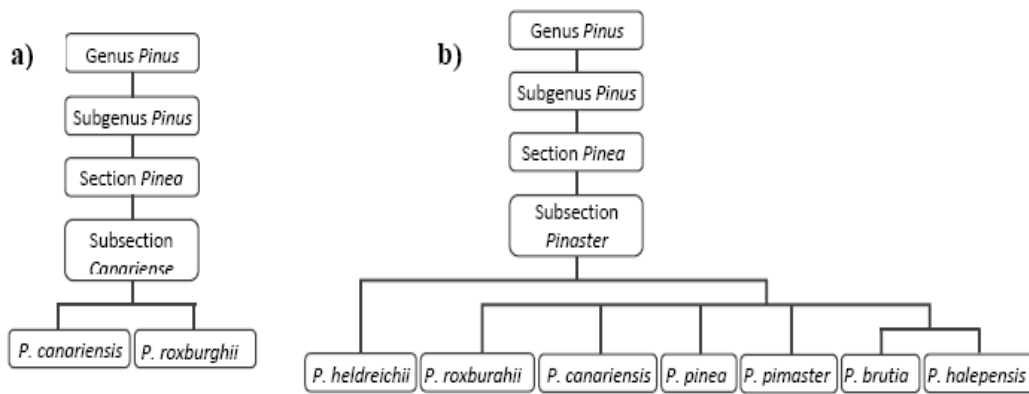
a)

Genus Pinus

Subgenus Pinus

Section Pinea

Subsection Canariense

P. canariensis

P. roxburghii

b)

Genus Pinus

Subgenus Pinus

Section Pinea

Subsection Pinaster

P. heldreichii

P. roxburahii

P. canariensis

P. pinea

P. pimaster

P. brutia

P. halepensis